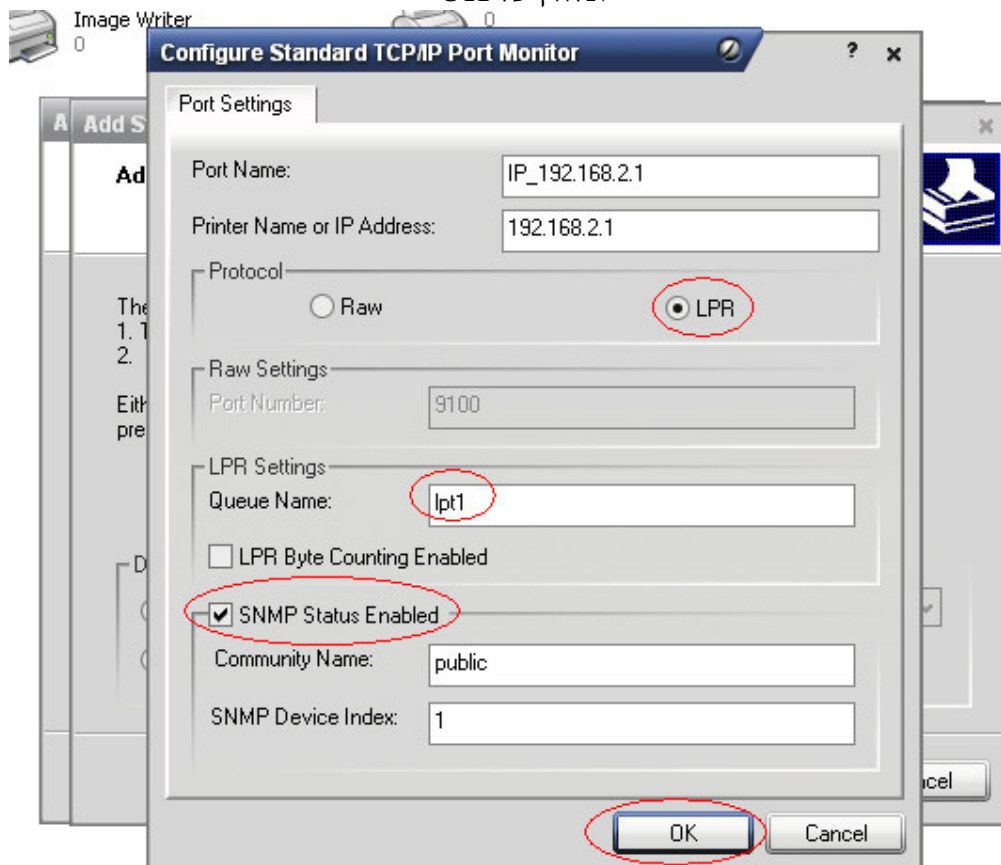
Image Writer
0

0

Configure Standard TCP/IP Port Monitor

?

×

A

Add S

Ad

The
1. T
2.

Eith
pre

D

Port Settings

Port Name: IP_192.168.2.1

Printer Name or IP Address: 192.168.2.1

Protocol

Raw

LPR

Raw Settings

Port Number: 9100

LPR Settings

Queue Name: lpt1

LPR Byte Counting Enabled

SNMP Status Enabled

Community Name: public

SNMP Device Index: 1

OK

Cancel

ncel